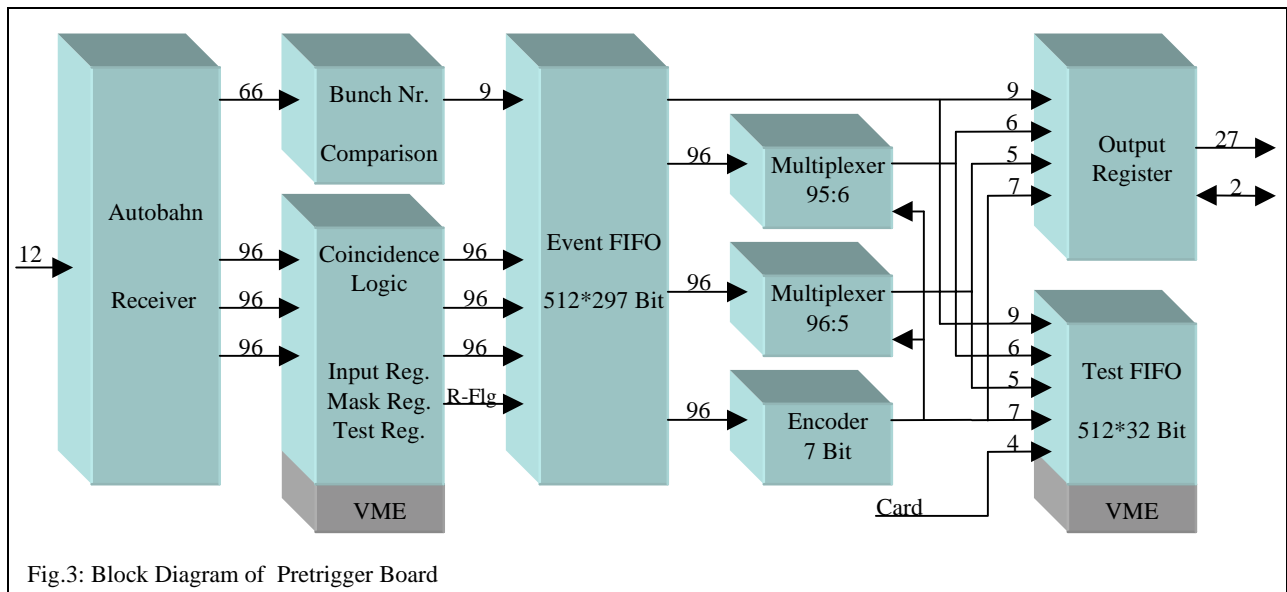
12

Autobahn

Receiver

66

96

96

96

Bunch Nr.

Comparison

Coincidence Logic

Input Reg.
Mask Reg.
Test Reg.

VME

9

96

96

96

R-Flg

Event FIFO

512*297 Bit

96

96

96

Multiplexer
95:6

Multiplexer
96:5

Encoder
7 Bit

9

6

5

7

Output
Register

27

2

9

6

5

7

4

Card

Test FIFO

512*32 Bit

VME

Fig.3: Block Diagram of Pretrigger Board